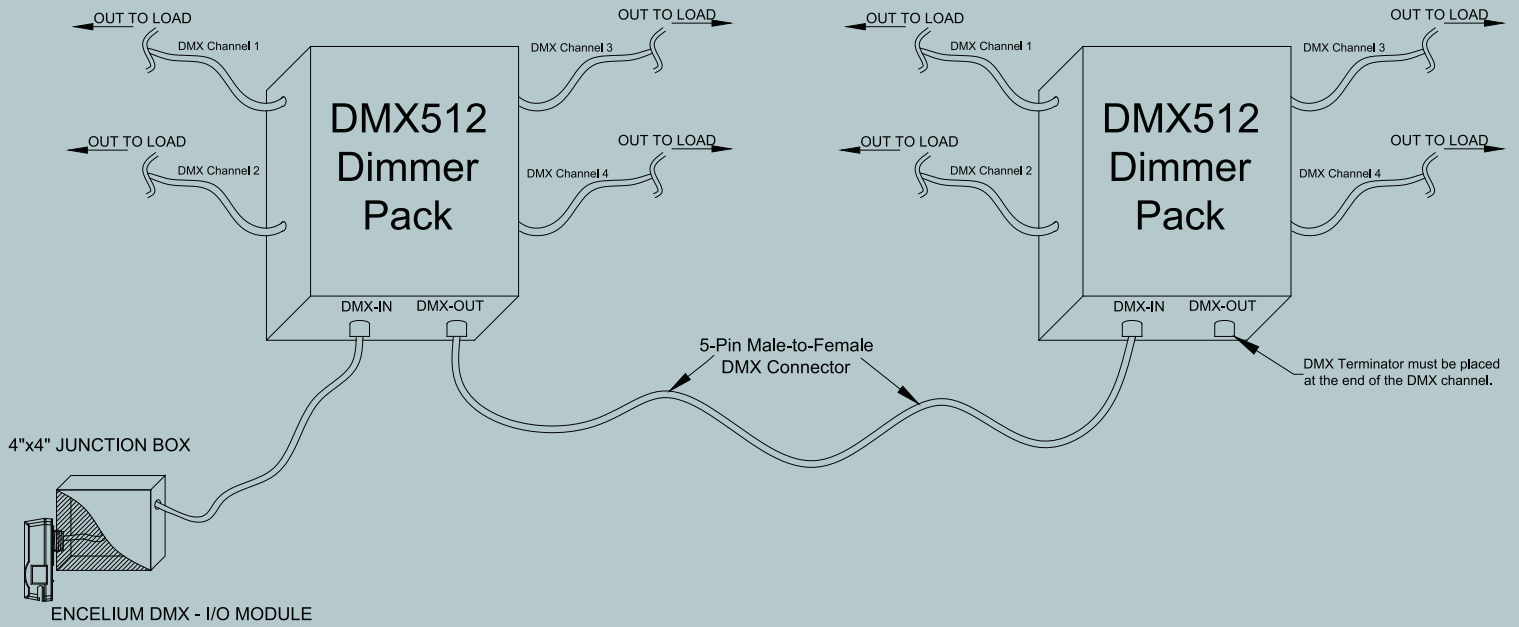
OUT TO LOAD
DMX Channel 1
OUT TO LOAD
DMX Channel 3
OUT TO LOAD
DMX Channel 2
OUT TO LOAD
DMX Channel 4
DMX512 Dimmer Pack
DMX-IN
DMX-OUT

OUT TO LOAD
DMX Channel 1
OUT TO LOAD
DMX Channel 3
OUT TO LOAD
DMX Channel 2
OUT TO LOAD
DMX Channel 4
DMX512 Dimmer Pack
DMX-IN
DMX-OUT

5-Pin Male-to-Female DMX Connector

DMX Terminator must be placed at the end of the DMX channel.

4"x4" JUNCTION BOX

ENCELIUM DMX - I/O MODULE